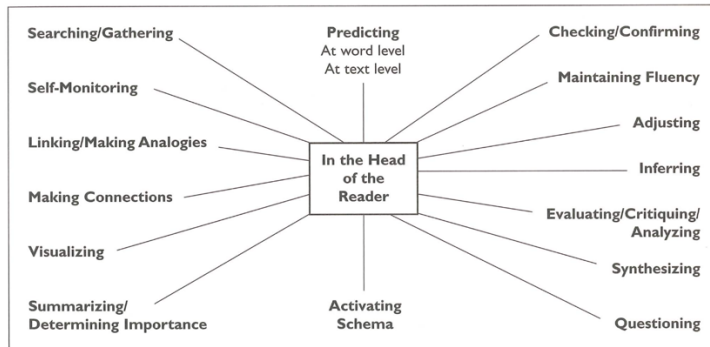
Searching/Gathering

Predicting
At word level
At text level

Checking/Confirming

Self-Monitoring

Maintaining Fluency

Adjusting

Linking/Making Analogies

In the Head of the Reader

Inferring

Making Connections

Evaluating/Critiquing/ Analyzing

Visualizing

Synthesizing

Summarizing/ Determining Importance

Activating Schema

Questioning